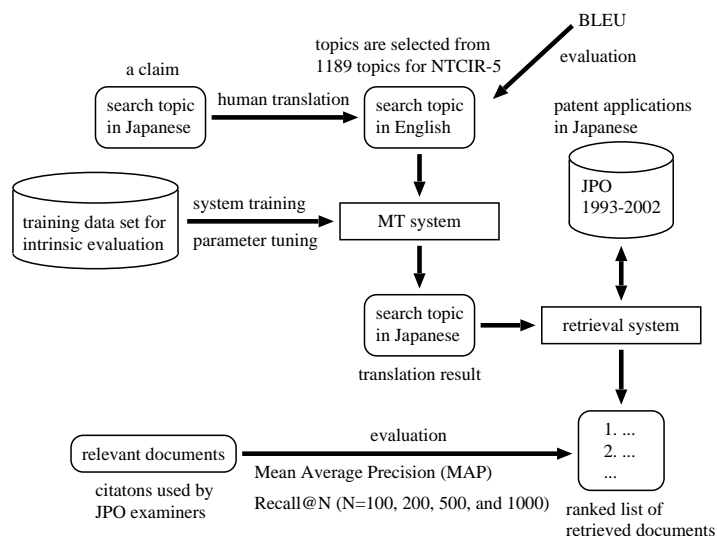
BLEU

evaluation

topics are selected from 1189 topics for NTCIR-5

a claim

search topic in Japanese

human translation

search topic in English

patent applications in Japanese

JPO 1993-2002

training data set for intrinsic evaluation

system training

parameter tuning

MT system

search topic in Japanese

retrieval system

translation result

relevant documents

evaluation

Mean Average Precision (MAP)

Recall@N (N=100, 200, 500, and 1000)

citatons used by JPO examiners

1. ...
2. ...
...

ranked list of retrieved documents